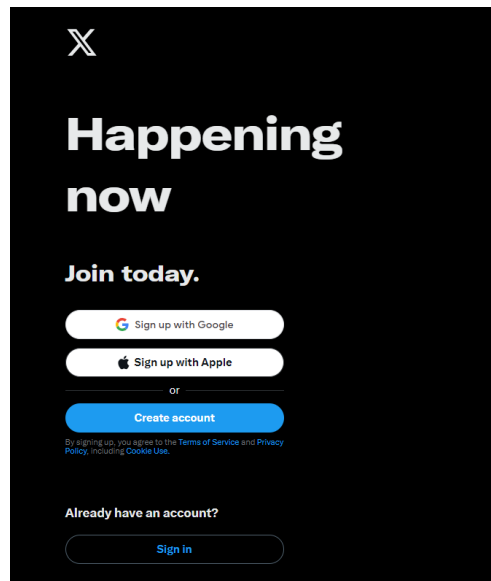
Happening now

Join today.

Sign up with Google

Sign up with Apple

or

Create account

By signing up, you agree to the Terms of Service and Privacy Policy, including Cookie Use.

Already have an account?

Sign in